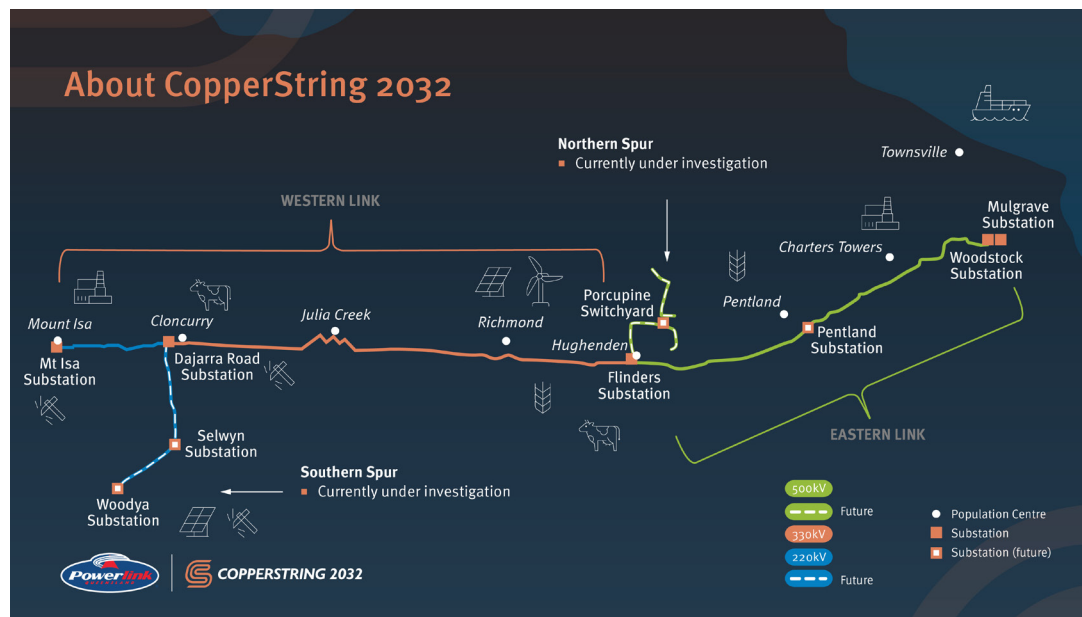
About CopperString 2032

Northern Spur
Currently under investigation

Townsville

WESTERN LINK

Mulgrave Substation

Charters Towers

Woodstock Substation

Porcupine Switchyard

Pentland

Mount Isa

Cloncurry

Julia Creek

Richmond

Hughenden

Pentland Substation

Mt Isa Substation

Dajarra Road Substation

Flinders Substation

EASTERN LINK

Selwyn Substation

Southern Spur
Currently under investigation

Woodya Substation

500kV
Future
330kV
220kV
Future

Population Centre
Substation
Substation (future)

Powerlink QUEENSLAND

COPPERSTRING 2032